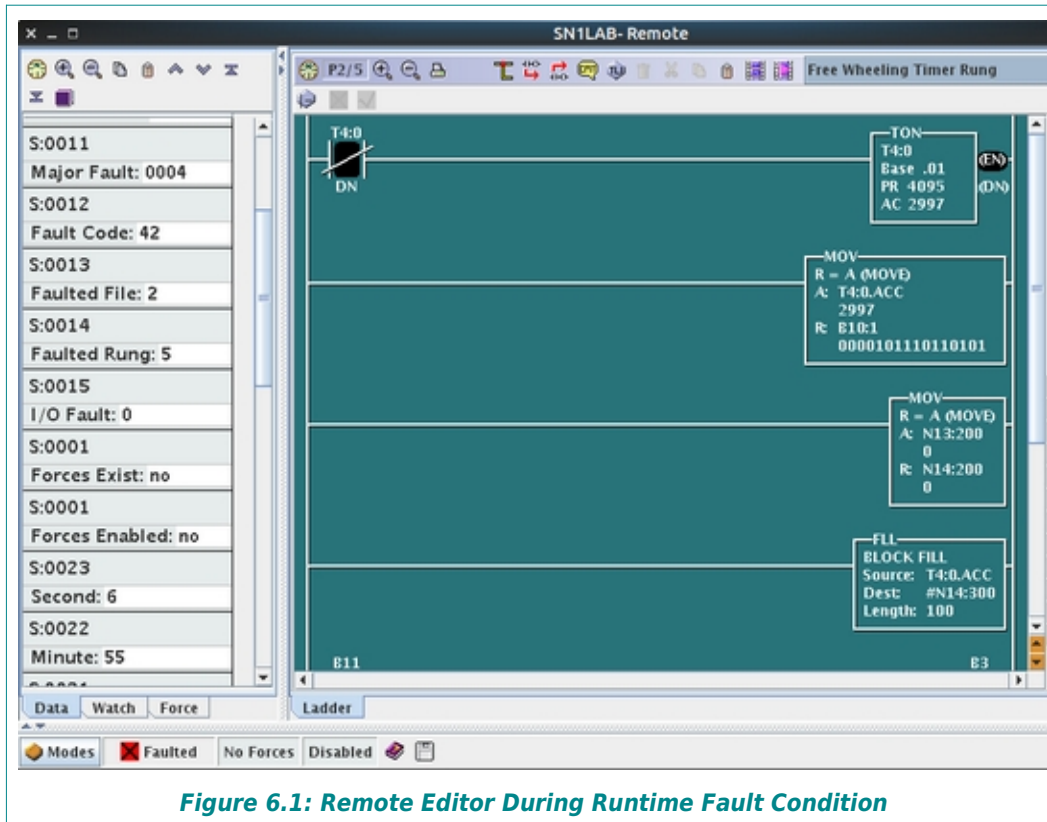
SN1LAB- Remote

P2/5

Free Wheeling Timer Rung

S:0011
Major Fault: 0004
S:0012
Fault Code: 42
S:0013
Faulted File: 2
S:0014
Faulted Rung: 5
S:0015
I/O Fault: 0
S:0001
Forces Exist: no
S:0001
Forces Enabled: no
S:0023
Second: 6
S:0022
Minute: 55

Data Watch Force

T4:0
DN

TON
T4:0
Base .01
PR 4095
AC 2997
EN
DN

MOV
R = A (MOVE)
A: T4:0.ACC
2997
R: B10:1
0000101110110101

MOV
R = A (MOVE)
A: N13:200
0
R: N14:200
0

FLL
BLOCK FILL
Source: T4:0.ACC
Dest: #N14:300
Length: 100

B11
B3

Ladder

Modes Faulted No Forces Disabled

Figure 6.1: Remote Editor During Runtime Fault Condition